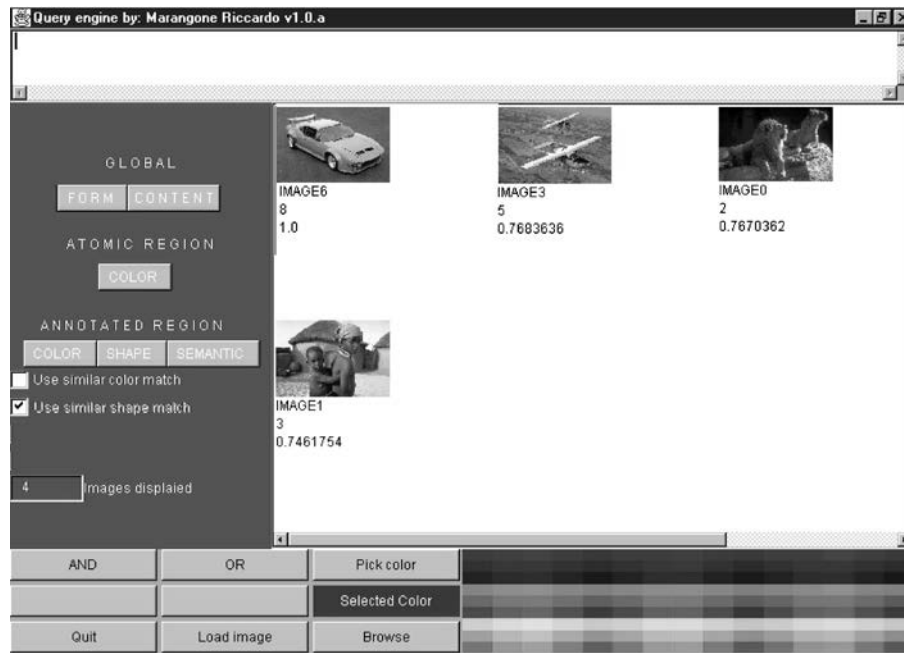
Query engine by: Marangone Riccardo v1.0.a

GLOBAL

FORM CONTENT

ATOMIC REGION

COLOR

ANNOTATED REGION

COLOR SHAPE SEMANTIC

Use similar color match

Use similar shape match

4 Images displaied

IMAGE6
8
1.0

IMAGE3
5
0.7683636

IMAGE0
2
0.7670362

IMAGE1
3
0.7461754

AND

OR

Pick color

Selected Color

Quit

Load image

Browse